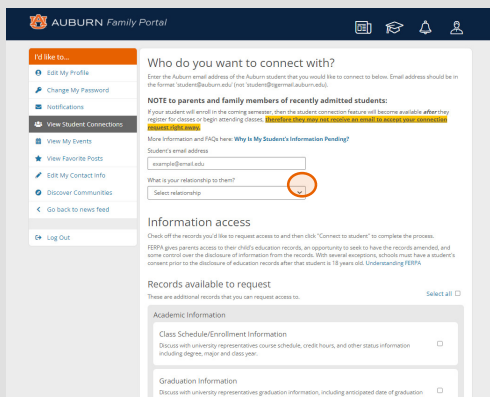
AUBURN Family Portal

I'd like to...
Edit My Profile
Change My Password
Notifications
View Student Connections
View My Events
View Favorite Posts
Edit My Contact Info
Discover Communities
Go back to news feed
Log Out

Who do you want to connect with?

Enter the Auburn email address of the Auburn student that you would like to connect to below. Email address should be in the format 'student@auburn.edu' (not 'student@tigermail.auburn.edu).

NOTE to parents and family members of recently admitted students:

If your student will enroll in the coming semester, then the student connection feature will become available after they register for classes or begin attending classes, therefore they may not receive an email to accept your connection request right away.

More information and FAQs here: Why Is My Student's Information Pending?

Student's email address
example@email.edu

What is your relationship to them?
Select relationship

Information access

Check off the records you'd like to request access to and then click "Connect to student" to complete the process.

FERPA gives parents access to their child's education records, an opportunity to seek to have the records amended, and some control over the disclosure of information from the records. With several exceptions, schools must have a student's consent prior to the disclosure of education records after that student is 18 years old. Understanding FERPA

Records available to request

These are additional records that you can request access to.

Select all

Academic Information

Class Schedule/Enrollment Information
Discuss with university representatives course schedule, credit hours, and other status information including degree, major and class year.

Graduation Information
Discuss with university representatives graduation information, including anticipated date of graduation